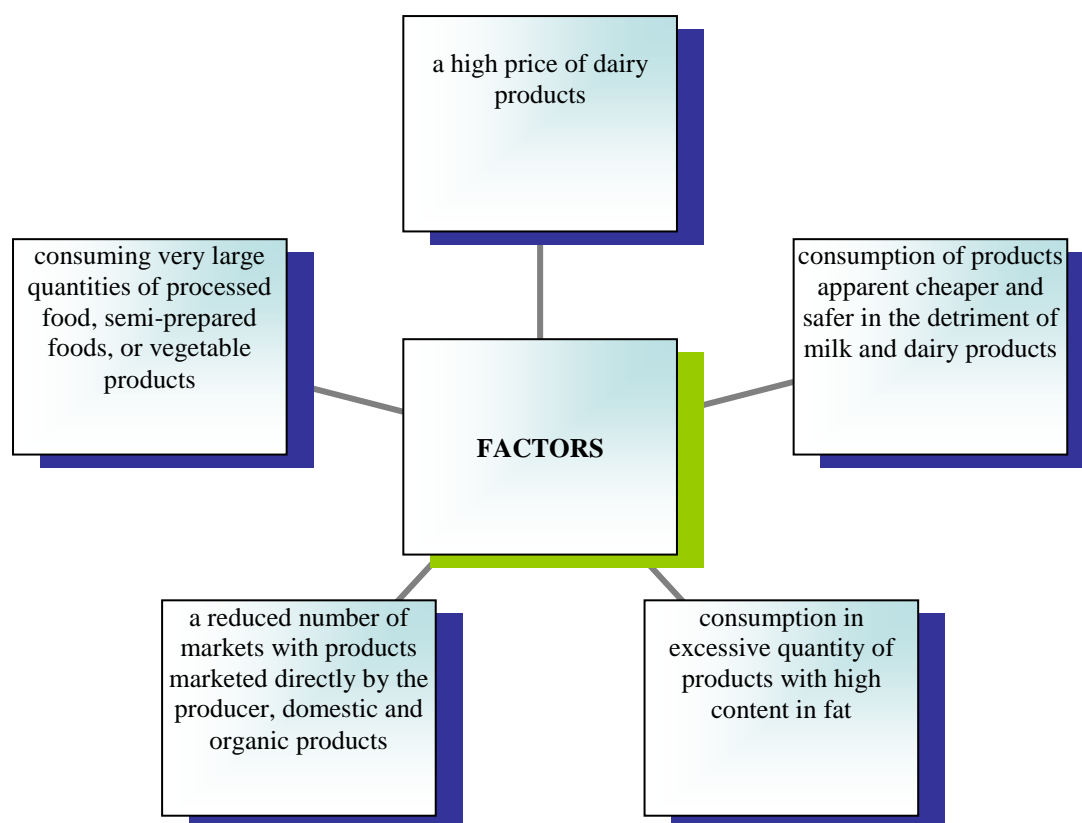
a high price of dairy products

consuming very large quantities of processed food, semi-prepared foods, or vegetable products

FACTORS

consumption of products apparent cheaper and safer in the detriment of milk and dairy products

a reduced number of markets with products marketed directly by the producer, domestic and organic products

consumption in excessive quantity of products with high content in fat